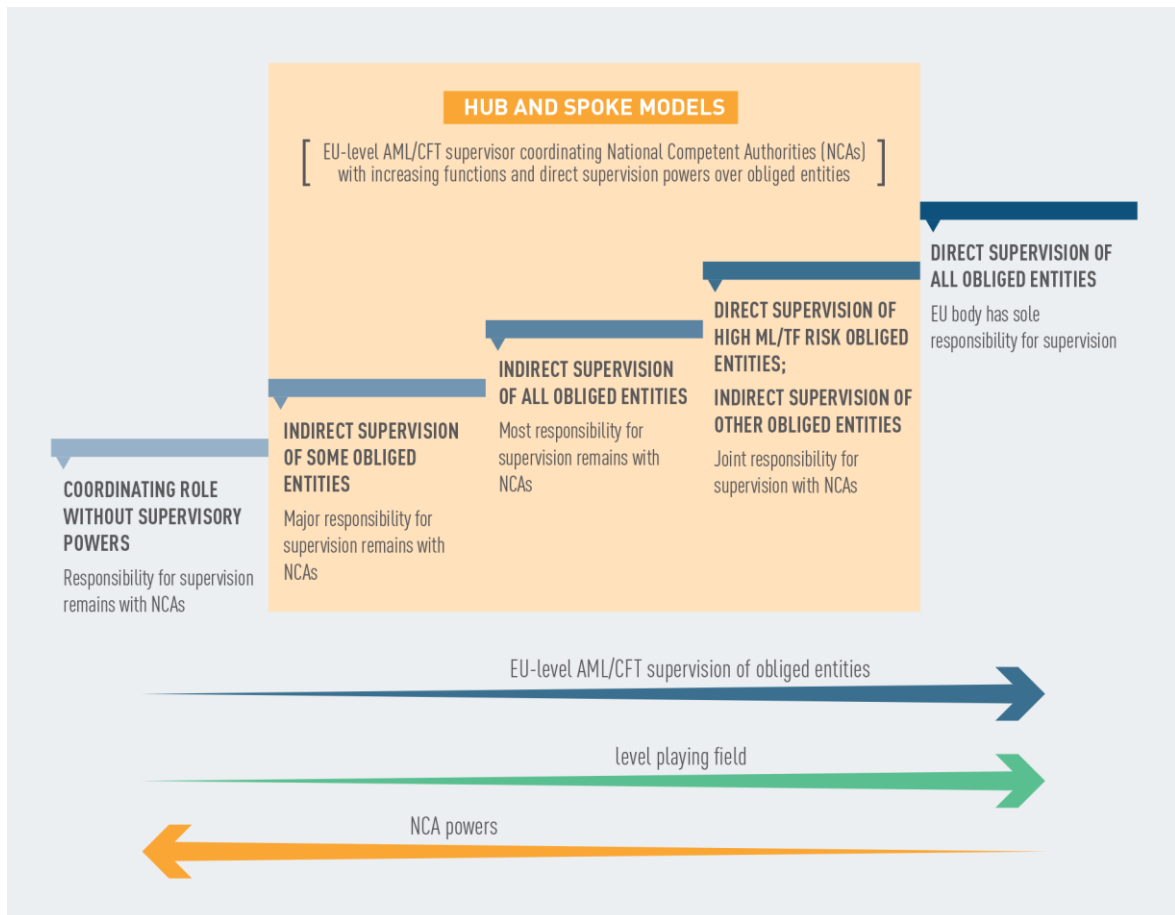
HUB AND SPOKE MODELS

[ EU-level AML/CFT supervisor coordinating National Competent Authorities (NCAs) with increasing functions and direct supervision powers over obliged entities ]

COORDINATING ROLE WITHOUT SUPERVISORY POWERS

Responsibility for supervision remains with NCAs

INDIRECT SUPERVISION OF SOME OBLIGED ENTITIES

Major responsibility for supervision remains with NCAs

INDIRECT SUPERVISION OF ALL OBLIGED ENTITIES

Most responsibility for supervision remains with NCAs

DIRECT SUPERVISION OF HIGH ML/TF RISK OBLIGED ENTITIES;

INDIRECT SUPERVISION OF OTHER OBLIGED ENTITIES

Joint responsibility for supervision with NCAs

DIRECT SUPERVISION OF ALL OBLIGED ENTITIES

EU body has sole responsibility for supervision

EU-level AML/CFT supervision of obliged entities

level playing field

NCA powers